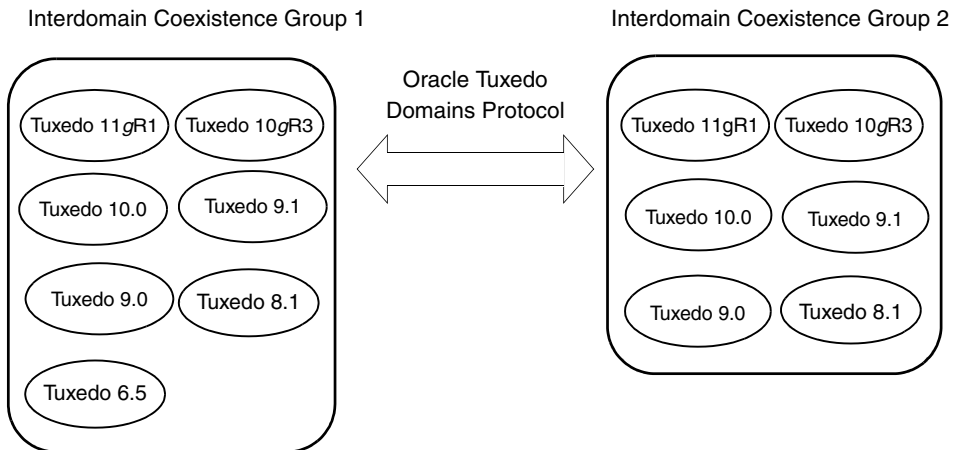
Interdomain Coexistence Group 1

Tuxedo 11gR1

Tuxedo 10gR3

Tuxedo 10.0

Tuxedo 9.1

Tuxedo 9.0

Tuxedo 8.1

Tuxedo 6.5

Oracle Tuxedo Domains Protocol

Interdomain Coexistence Group 2

Tuxedo 11gR1

Tuxedo 10gR3

Tuxedo 10.0

Tuxedo 9.1

Tuxedo 9.0

Tuxedo 8.1